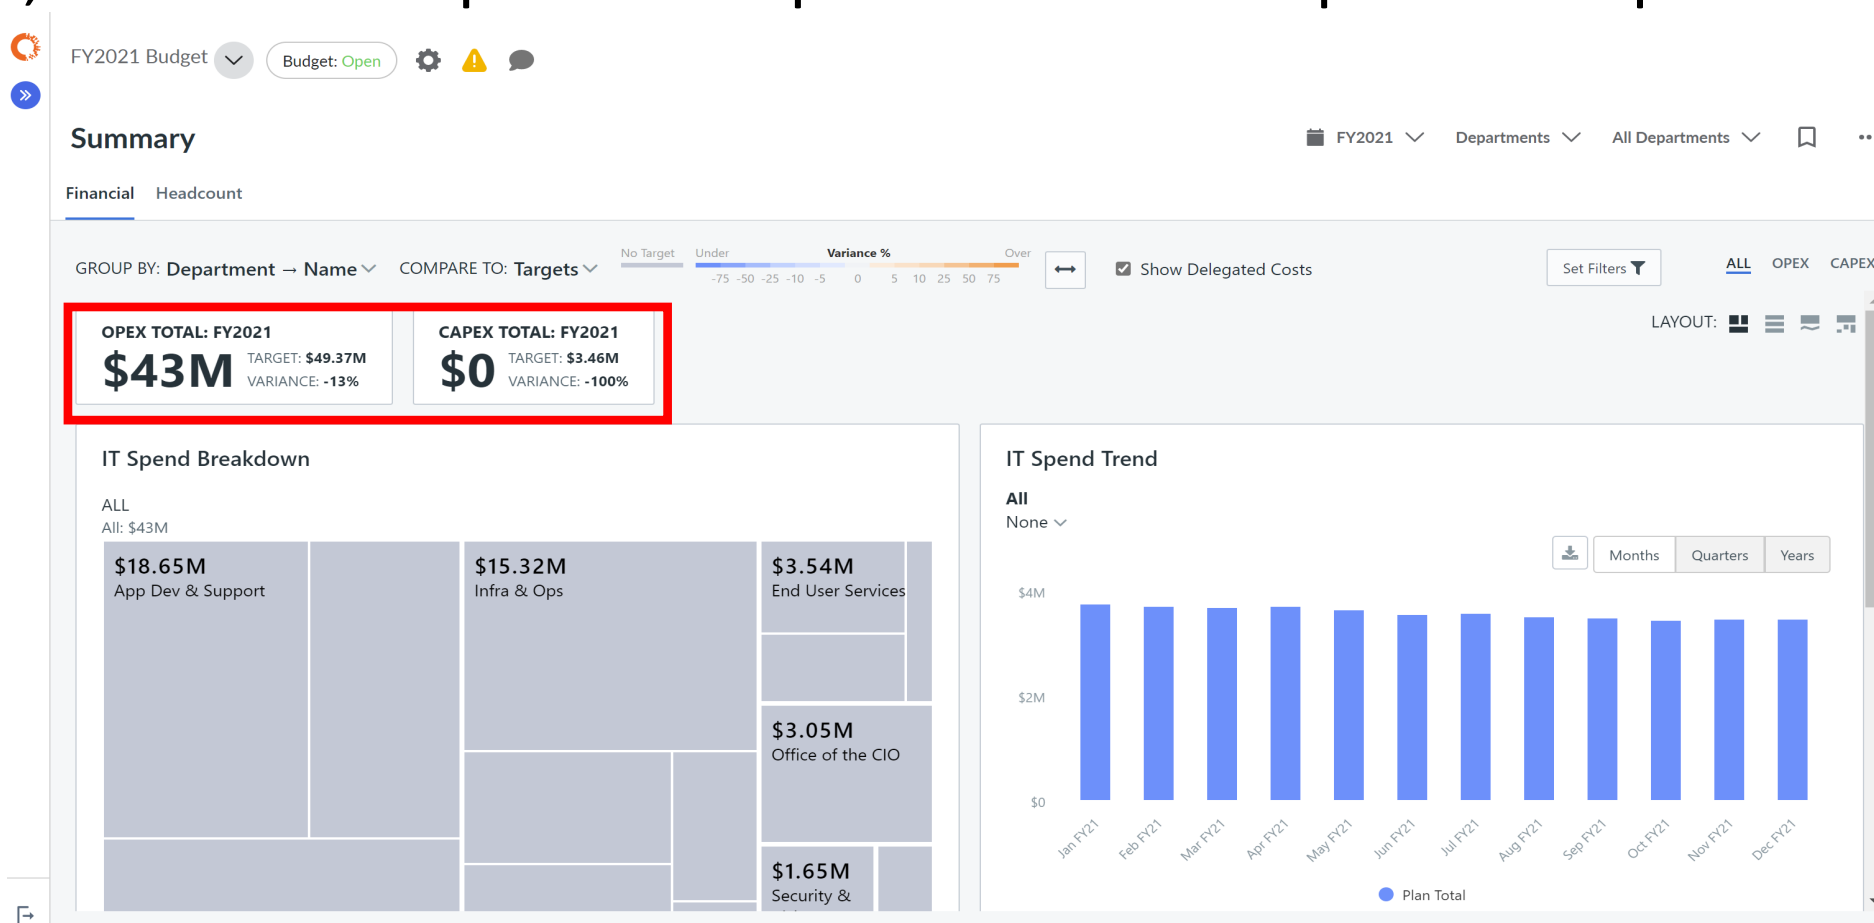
FY2021 Budget

Budget: Open

Summary

FY2021 Departments All Departments

Financial Headcount

GROUP BY: Department → Name COMPARE TO: Targets

No Target Under Variance % Over

-75 -50 -25 -10 -5 0 5 10 25 50 75

Show Delegated Costs

Set Filters

ALL OPEX CAPEX

LAYOUT:

OPEX TOTAL: FY2021
$43M
TARGET: $49.37M
VARIANCE: -13%

CAPEX TOTAL: FY2021
$0
TARGET: $3.46M
VARIANCE: -100%

IT Spend Breakdown

ALL
All: $43M

$18.65M
App Dev & Support

$15.32M
Infra & Ops

$3.54M
End User Services

$3.05M
Office of the CIO

$1.65M
Security &

IT Spend Trend

All
None

Months Quarters Years

$4M
$2M
$0

Jan FY21 Feb FY21 Mar FY21 Apr FY21 May FY21 Jun FY21 Jul FY21 Aug FY21 Sep FY21 Oct FY21 Nov FY21 Dec FY21

Plan Total